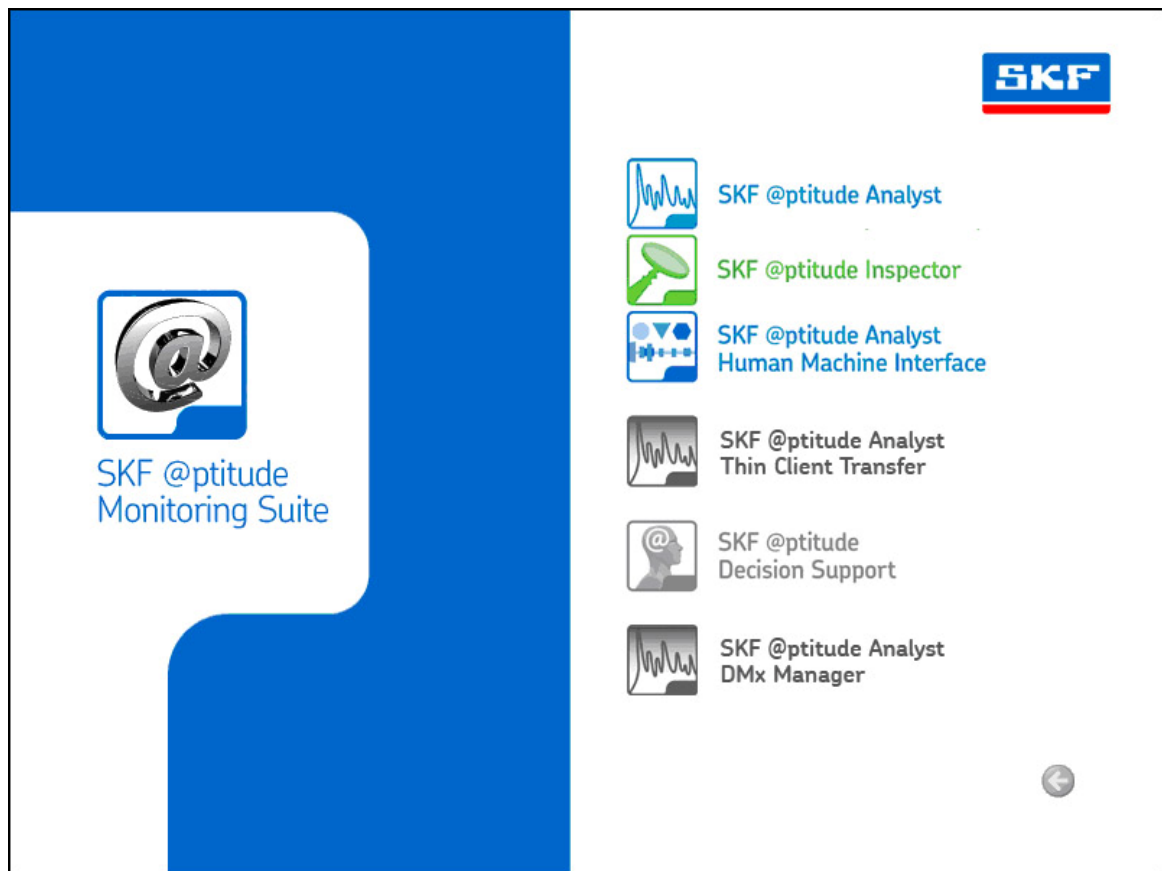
SKF @ptitude Monitoring Suite

SKF

SKF @ptitude Analyst

SKF @ptitude Inspector

SKF @ptitude Analyst Human Machine Interface

SKF @ptitude Analyst Thin Client Transfer

SKF @ptitude Decision Support

SKF @ptitude Analyst DMx Manager